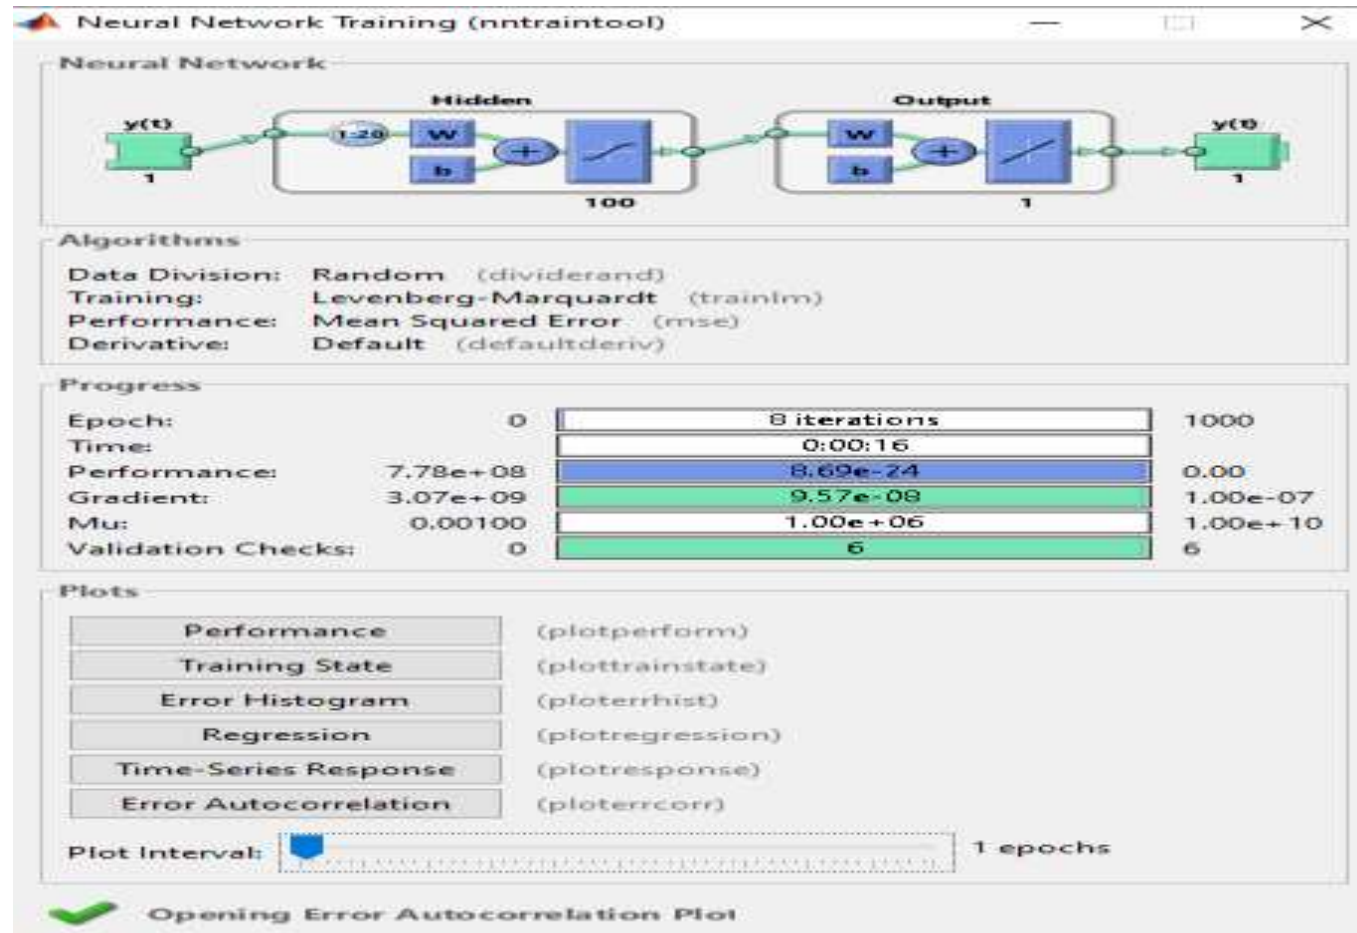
Neural Network Training (nntraintool)

Neural Network

Hidden

Output

y(t)

1

1:20

W

b

100

W

b

1

y(t)

1

Algorithms

Data Division: Random (dividerand)
Training: Levenberg-Marquardt (trainlm)
Performance: Mean Squared Error (mse)
Derivative: Default (defaultderiv)

Progress

| | | | |
|---|---|---|---|
| Epoch: | 0 | 8 iterations | 1000 |
| Time: | | 0:00:16 | |
| Performance: | 7.78e+08 | 8.69e-24 | 0.00 |
| Gradient: | 3.07e+09 | 9.57e-08 | 1.00e-07 |
| Mu: | 0.00100 | 1.00e+06 | 1.00e+10 |
| Validation Checks: | 0 | 6 | 6 |

Plots

Performance (plotperform)
Training State (plottrainstate)
Error Histogram (ploterrhist)
Regression (plotregression)
Time-Series Response (plotresponse)
Error Autocorrelation (ploterrcorr)

Plot Interval: 1 epochs

Opening Error Autocorrelation Plot